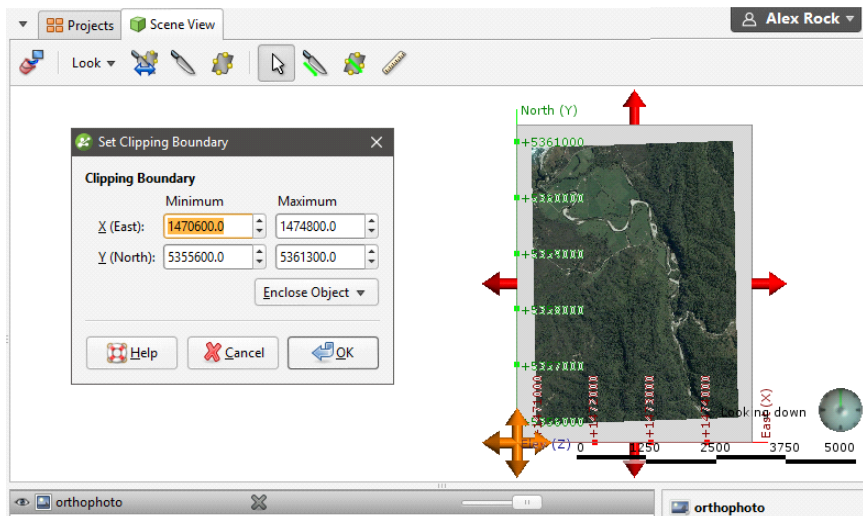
Projects
Scene View
Alex Rock
Look
Set Clipping Boundary
Clipping Boundary
Minimum
Maximum
X (East):
1470600.0
1474800.0
Y (North):
5355600.0
5361300.0
Enclose Object
Help
Cancel
OK
North (Y)
+5361000
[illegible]
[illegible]
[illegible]
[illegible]
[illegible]
East (X)
(Z)
Looking down
0
1250
2500
3750
5000
orthophoto
orthophoto